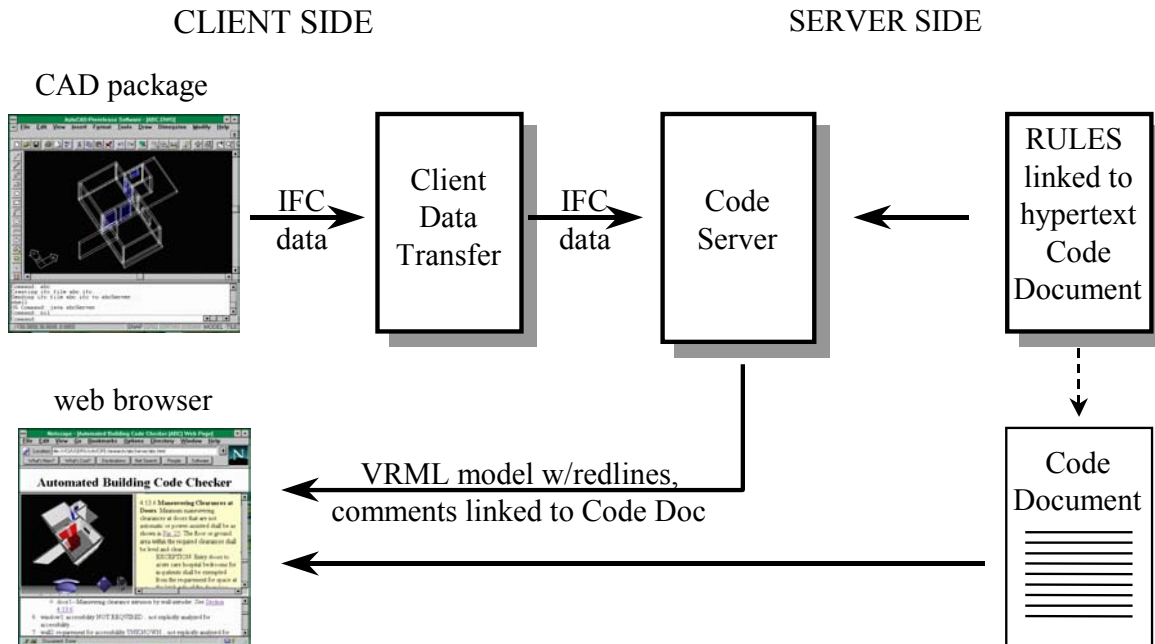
CLIENT SIDE

SERVER SIDE

CAD package

IFC data

Client Data Transfer

IFC data

Code Server

RULES linked to hypertext Code Document

web browser

Automated Building Code Checker

VRML model w/redlines, comments linked to Code Doc

Code Document